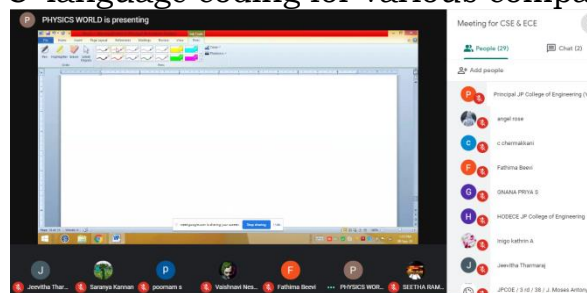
C language coding for various compu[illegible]

P PHYSICS WORLD is presenting

meet.google.com is sharing your screen. Stop sharing Hide

Meeting for CSE & ECE

People (29)

Chat (2)

Add people

Principal JP College of Engineering (

angel rose

c.charmakani

Fathima Beevi

GNANA PRIYA S

HODECE JP College of Engineering

Inigo kathrin A

Jeevitha Tharmaraj

JPCOE / 3 rd / 38 / J. Moses Antony

Jeevitha Thar...

Saranya Kannan

poornam s

Vaishnavi Nes...

Fathima Beevi

PHYSICS WOR...

SEETHA RAM...